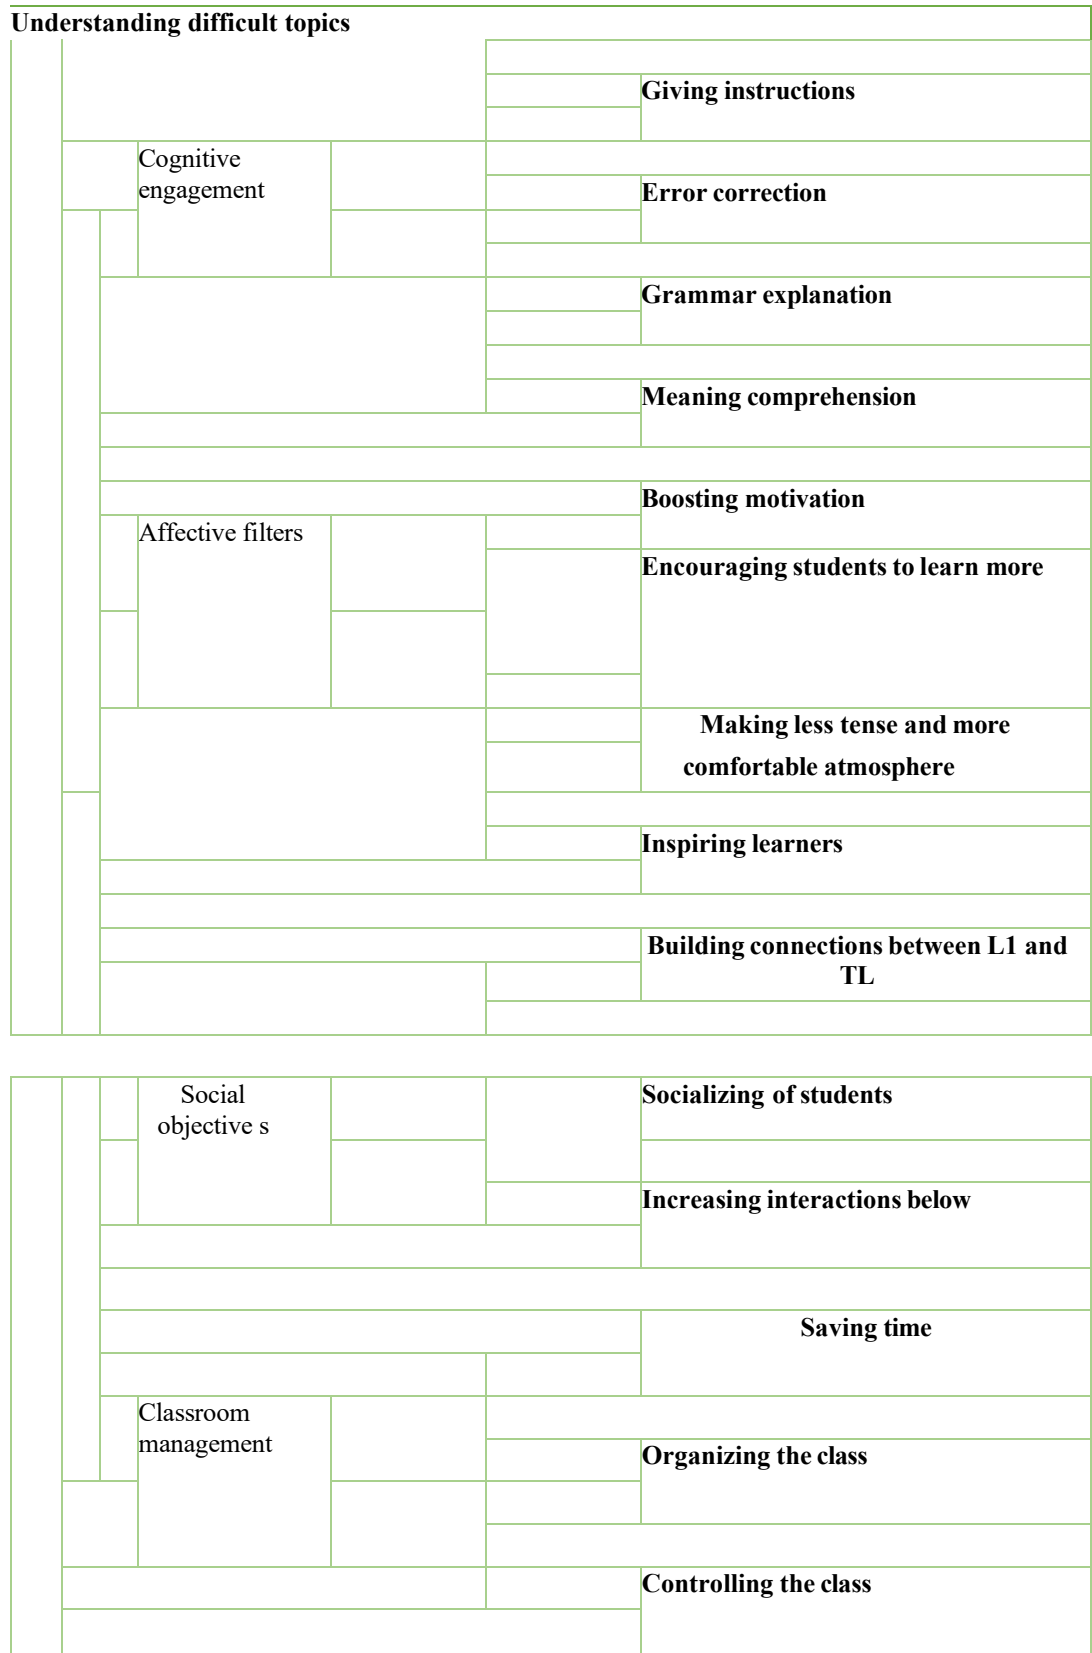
Understanding difficult topics

Giving instructions

Cognitive engagement

Error correction

Grammar explanation

Meaning comprehension

Boosting motivation

Affective filters

Encouraging students to learn more

Making less tense and more comfortable atmosphere

Inspiring learners

Building connections between L1 and TL

Social objective s

Socializing of students

Increasing interactions below

Saving time

Classroom management

Organizing the class

Controlling the class